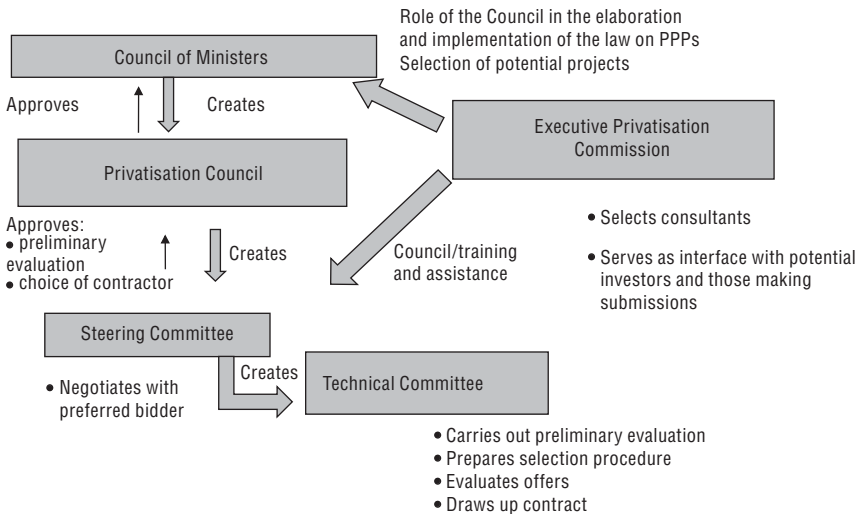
Role of the Council in the elaboration and implementation of the law on PPPs
Selection of potential projects

Council of Ministers

Approves

Creates

Executive Privatisation Commission

Privatisation Council

Approves:
• preliminary evaluation
• choice of contractor

Creates

Council/training and assistance

• Selects consultants

• Serves as interface with potential investors and those making submissions

Steering Committee

• Negotiates with preferred bidder

Creates

Technical Committee

• Carries out preliminary evaluation
• Prepares selection procedure
• Evaluates offers
• Draws up contract